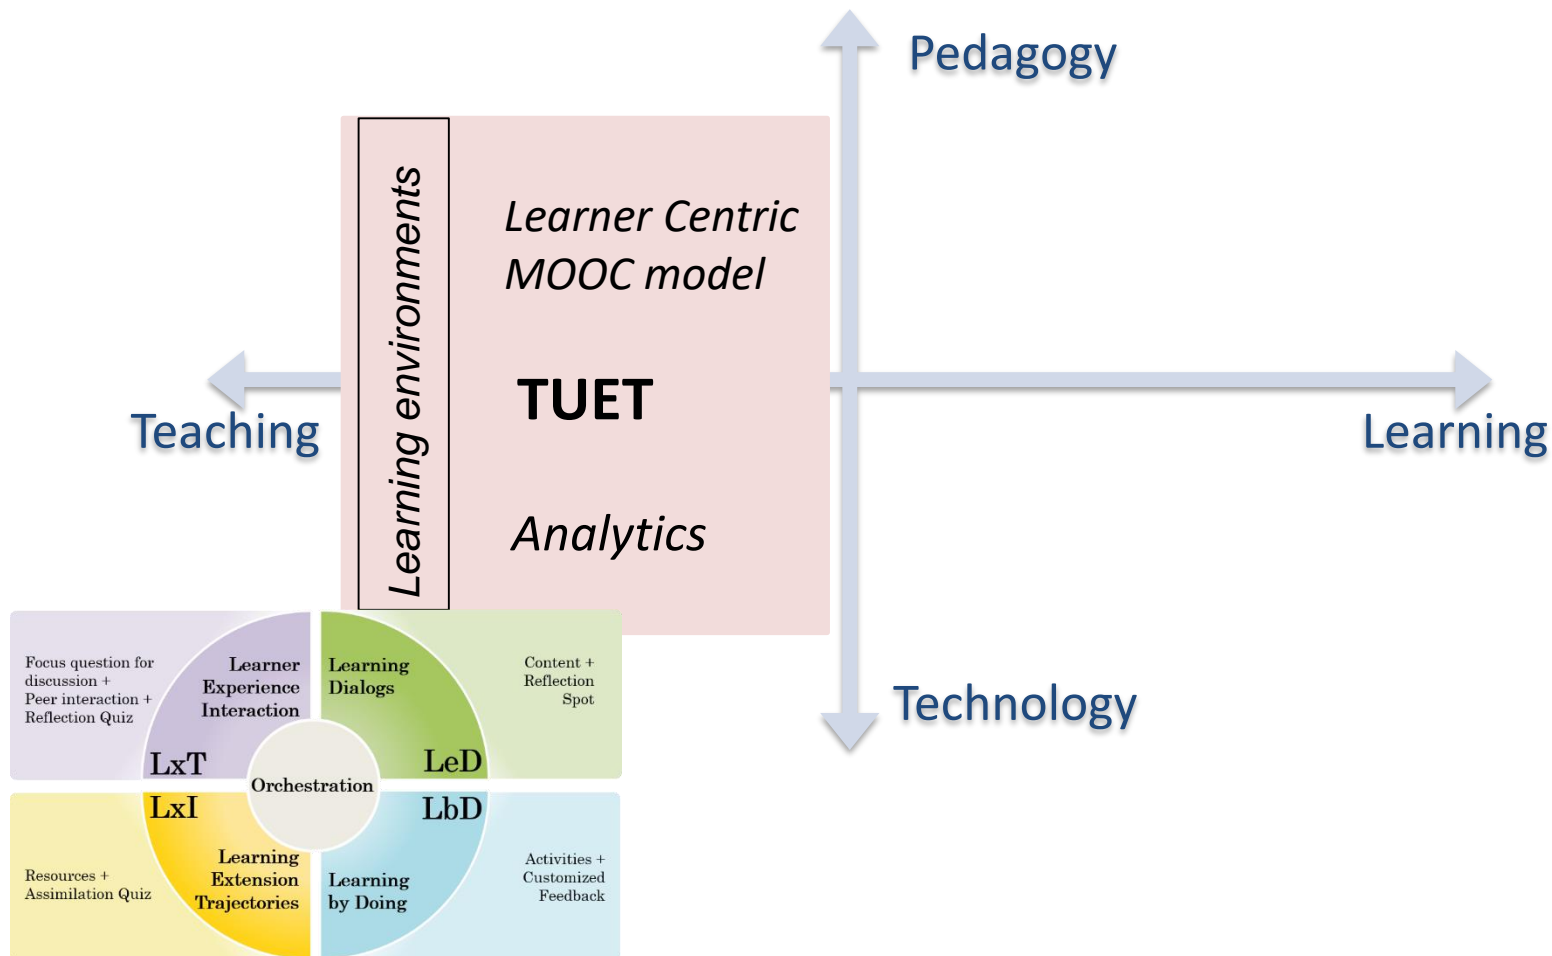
Pedagogy

Teaching

Learning environments

Learner Centric MOOC model

TUET

Analytics

Learning

Technology

Focus question for discussion + Peer interaction + Reflection Quiz

Learner Experience Interaction

LxT

Learning Dialogs

LeD

Content + Reflection Spot

Orchestration

LxI

Resources + Assimilation Quiz

Learning Extension Trajectories

LbD

Learning by Doing

Activities + Customized Feedback